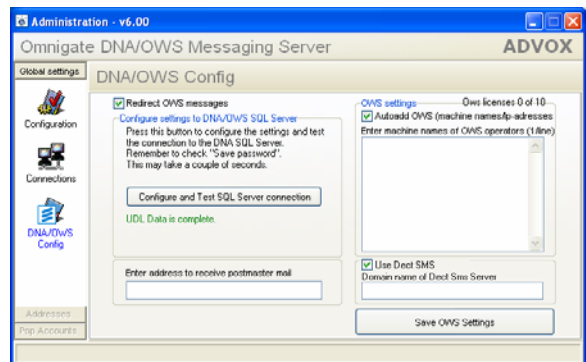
Administration - v6.00

Omnigate DNA/OWS Messaging Server

ADVOX

Global settings

DNA/OWS Config

Configuration

Connections

DNA/OWS Config

Addresses

Pop Accounts

Redirect OWS messages

Configure settings to DNA/OWS SQL Server

Press this button to configure the settings and test the connection to the DNA SQL Server. Remember to check "Save password". This may take a couple of seconds.

Configure and Test SQL Server connection

UDL Data is complete.

Enter address to receive postmaster mail

OWS settings

Ows licenses 0 of 10

Autoadd OWS (machine names/ip-adresses

Enter machine names of OWS operators (1/line)

Use Dect SMS

Domain name of Dect Sms Server

Save OWS Settings